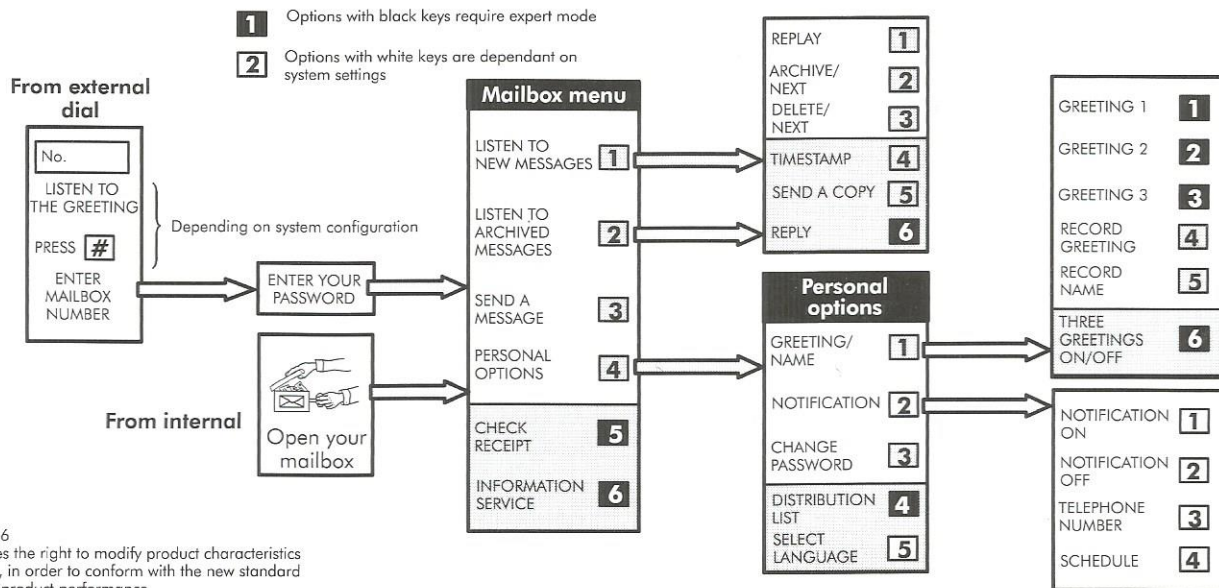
1 Options with black keys require expert mode

2 Options with white keys are dependant on system settings

From external dial

No.

LISTEN TO THE GREETING

PRESS #

ENTER MAILBOX NUMBER

Depending on system configuration

ENTER YOUR PASSWORD

From internal

Open your mailbox

Mailbox menu

LISTEN TO NEW MESSAGES 1

LISTEN TO ARCHIVED MESSAGES 2

SEND A MESSAGE 3

PERSONAL OPTIONS 4

CHECK RECEIPT 5

INFORMATION SERVICE 6

REPLAY 1

ARCHIVE/ NEXT 2

DELETE/ NEXT 3

TIMESTAMP 4

SEND A COPY 5

REPLY 6

Personal options

GREETING/ NAME 1

NOTIFICATION 2

CHANGE PASSWORD 3

DISTRIBUTION LIST 4

SELECT LANGUAGE 5

GREETING 1 1

GREETING 2 2

GREETING 3 3

RECORD GREETING 4

RECORD NAME 5

THREE GREETINGS ON/OFF 6

NOTIFICATION ON 1

NOTIFICATION OFF 2

TELEPHONE NUMBER 3

SCHEDULE 4

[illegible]6
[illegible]es the right to modify product characteristics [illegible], in order to conform with the new standard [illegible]